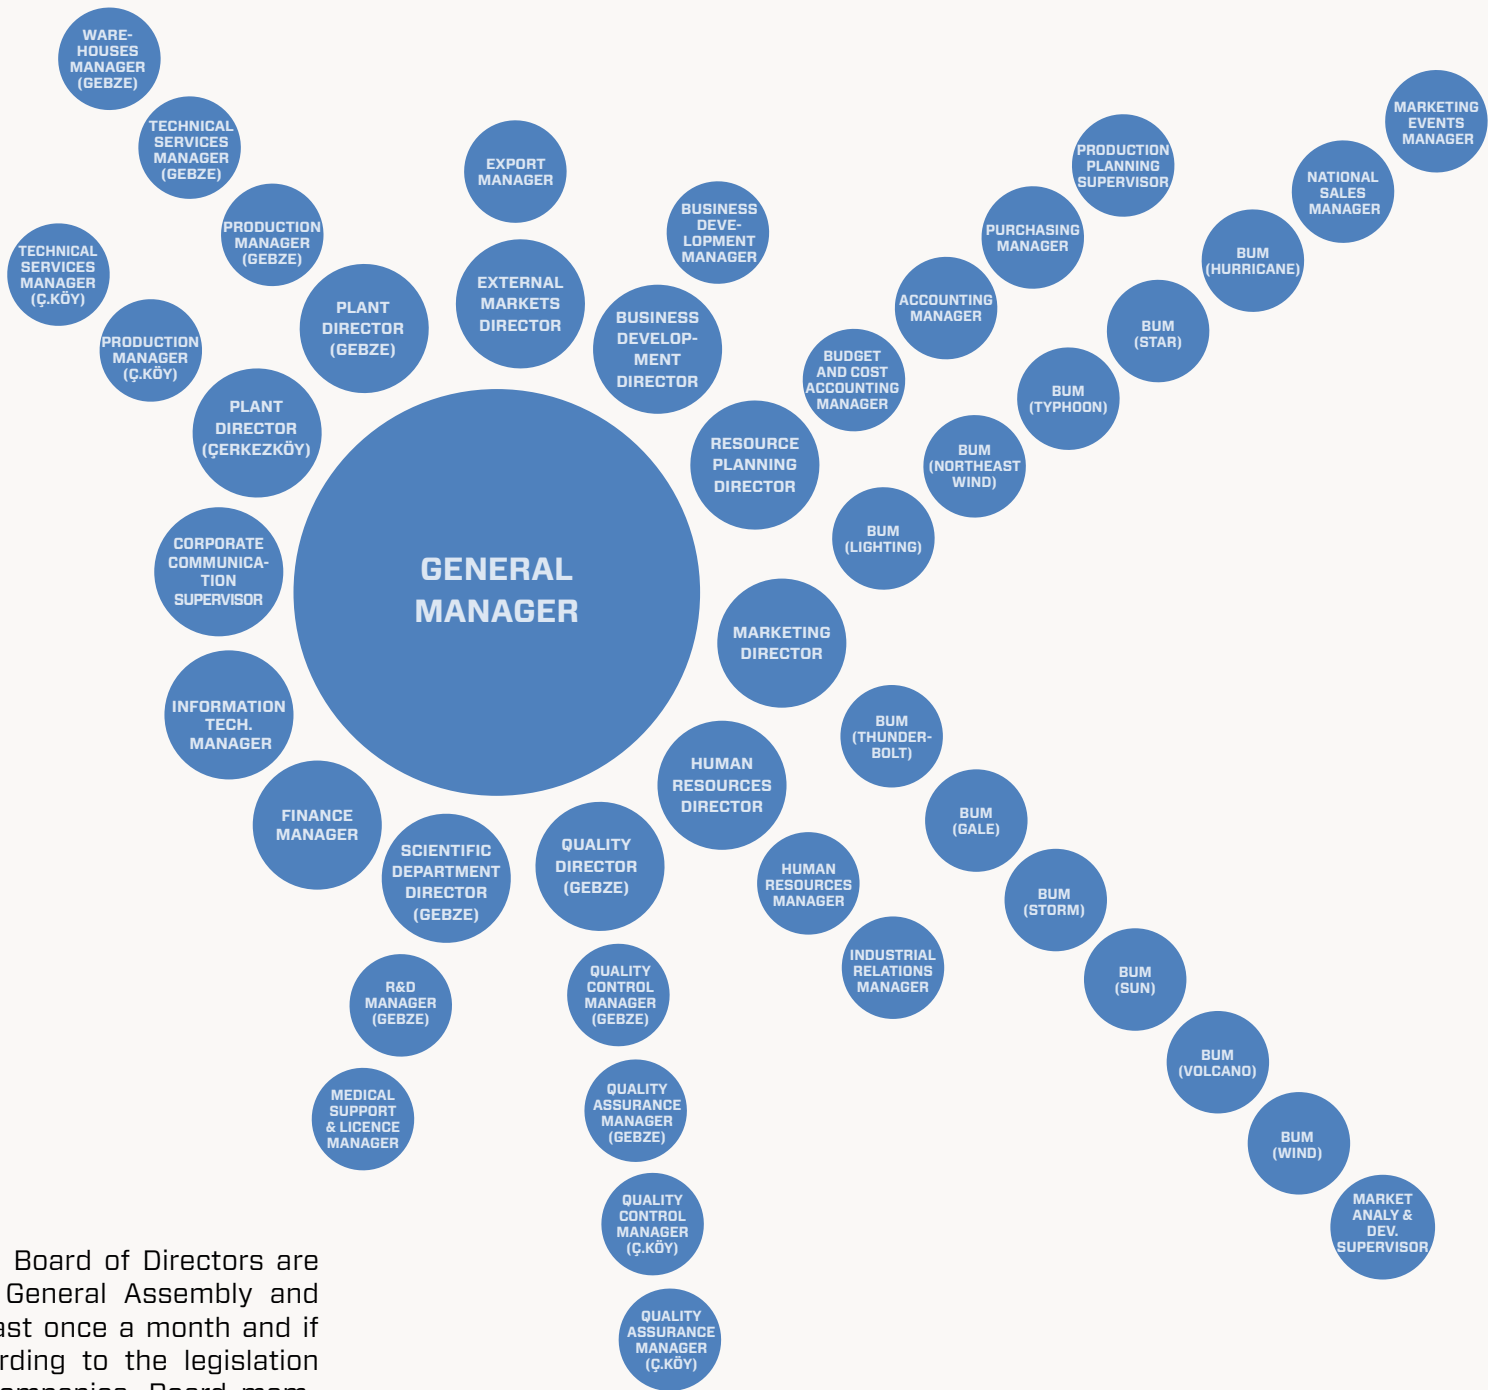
WARE-HOUSES MANAGER (GEBZE)

TECHNICAL SERVICES MANAGER (GEBZE)

PRODUCTION MANAGER (GEBZE)

TECHNICAL SERVICES MANAGER (Ç.KÖY)

PRODUCTION MANAGER (Ç.KÖY)

PLANT DIRECTOR (GEBZE)

EXPORT MANAGER

EXTERNAL MARKETS DIRECTOR

BUSINESS DEVE-LOPMENT MANAGER

BUSINESS DEVELOP-MENT DIRECTOR

PLANT DIRECTOR (ÇERKEZKÖY)

RESOURCE PLANNING DIRECTOR

CORPORATE COMMUNICA-TION SUPERVISOR

GENERAL MANAGER

INFORMATION TECH. MANAGER

FINANCE MANAGER

SCIENTIFIC DEPARTMENT DIRECTOR (GEBZE)

QUALITY DIRECTOR (GEBZE)

HUMAN RESOURCES DIRECTOR

MARKETING DIRECTOR

HUMAN RESOURCES MANAGER

INDUSTRIAL RELATIONS MANAGER

R&D MANAGER (GEBZE)

MEDICAL SUPPORT & LICENCE MANAGER

QUALITY CONTROL MANAGER (GEBZE)

QUALITY ASSURANCE MANAGER (GEBZE)

QUALITY CONTROL MANAGER (Ç.KÖY)

QUALITY ASSURANCE MANAGER (Ç.KÖY)

PRODUCTION PLANNING SUPERVISOR

PURCHASING MANAGER

ACCOUNTING MANAGER

BUDGET AND COST ACCOUNTING MANAGER

MARKETING EVENTS MANAGER

NATIONAL SALES MANAGER

BUM (HURRICANE)

BUM (STAR)

BUM (TYPHOON)

BUM (NORTHEAST WIND)

BUM (LIGHTING)

BUM (THUNDER-BOLT)

BUM (GALE)

BUM (STORM)

BUM (SUN)

BUM (VOLCANO)

BUM (WIND)

MARKET ANALY & DEV. SUPERVISOR

Board of Directors are General Assembly and ast once a month and if rding to the legislation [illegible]